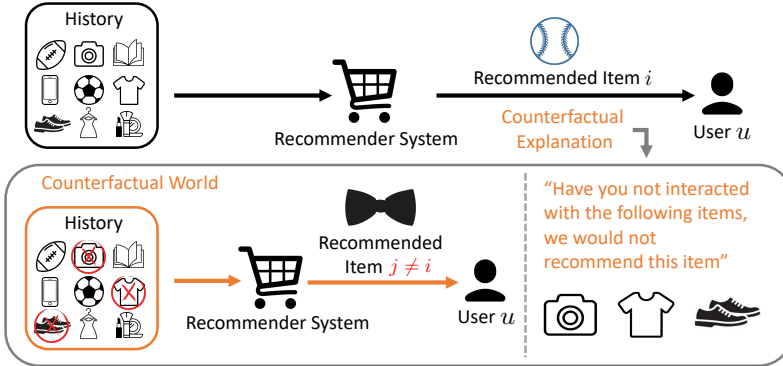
History

Recommended Item $i$

Recommender System

User $u$

Counterfactual Explanation

Counterfactual World

History

Recommended Item $j \neq i$

Recommender System

User $u$

"Have you not interacted with the following items, we would not recommend this item"